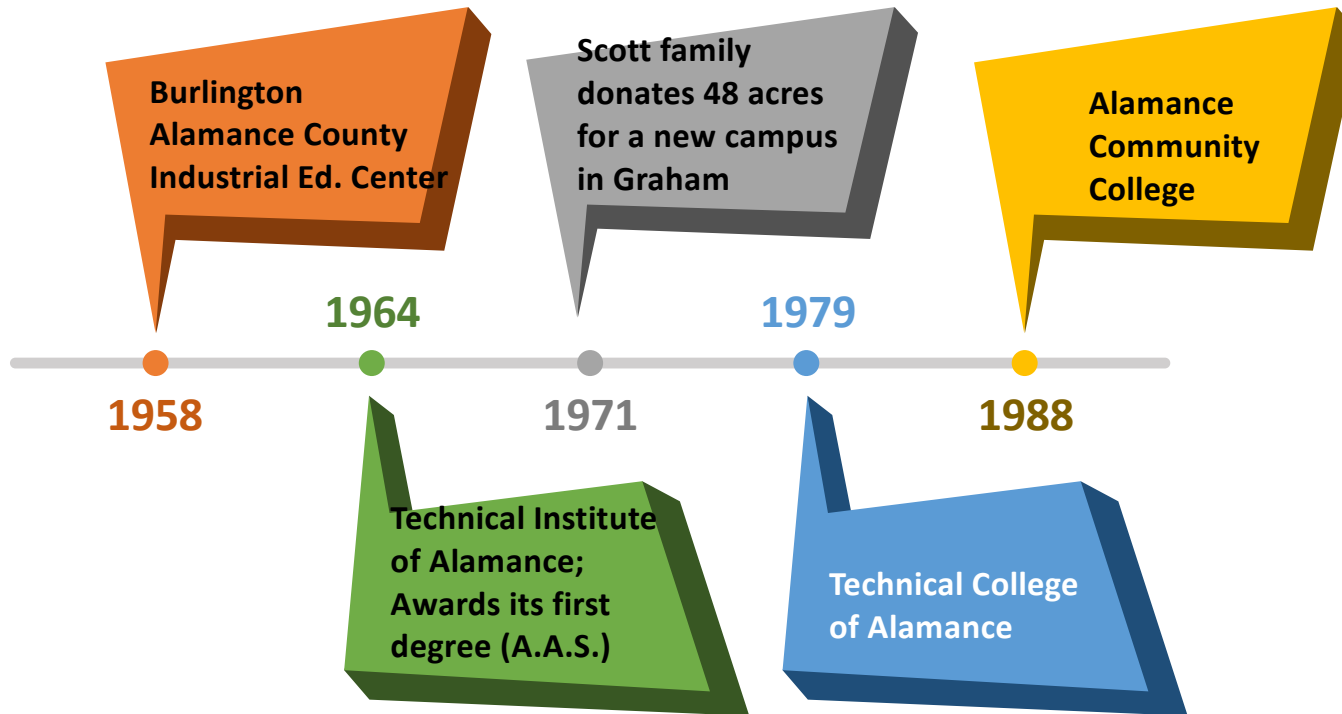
Burlington Alamance County Industrial Ed. Center

1958

1964

Technical Institute of Alamance; Awards its first degree (A.A.S.)

Scott family donates 48 acres for a new campus in Graham

1971

1979

Technical College of Alamance

Alamance Community College

1988